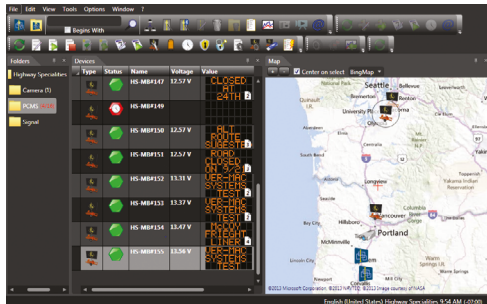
File Edit View Tools Options Window ?

Begins With

Folders
Highway Specialties
Camera (1)
PCMS
Signal

Devices

| Type | Status | Name | Voltage | Value |
|---|---|---|---|---|
| | | HS-MB#147 | 12.57 V | CLOSED AT 24TH 2 |
| | | HS-MB#149 | | |
| | | HS-MB#150 | 12.57 V | ALT ROUTE SUGGEST 2 |
| | | HS-MB#151 | 12.57 V | ROAD CLOSED ON 9/2 2 |
| | | HS-MB#152 | 13.31 V | VER-MAC SYSTEMS TEST 2 |
| | | HS-MB#153 | 13.37 V | VER-MAC SYSTEMS TEST 2 |
| | | HS-MB#154 | 13.47 V | McCOY FREIGHT LINER 2 |
| | | HS-MB#155 | 13.56 V | VER-MAC SYSTEMS TEST |

Map
Center on select BingMap

Seattle
Bellevue
Renton
University Pl
Tacoma
Olympia
Centralia
Longview
Vancouver
Portland
Hillsboro
Salem
Corvallis
Yakima

© 2013 Microsoft Corporation © 2013 NAVTEQ © 2013 Image courtesy of NASA

English (United States) Highway Specialties 9:54 AM (-07:00)